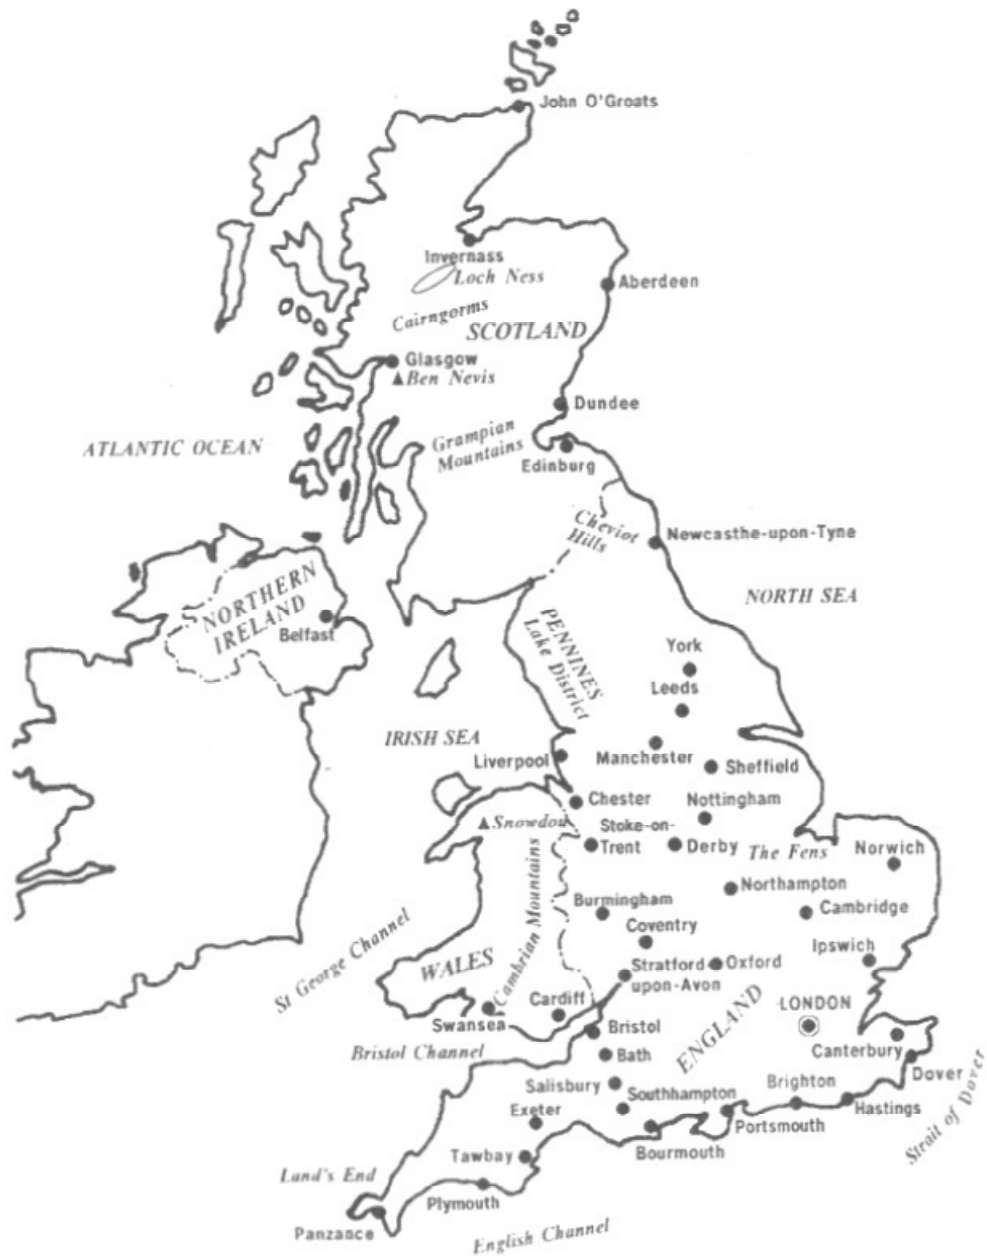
John O'Groats
Invernass
Loch Ness
Aberdeen
Cairngorms
SCOTLAND
Glasgow
Ben Nevis
Dundee
ATLANTIC OCEAN
Grampian Mountains
Edinburg
Cheviot Hills
Newcasthe-upon-Tyne
NORTHERN IRELAND
Belfast
NORTH SEA
PENNINES
Lake District
York
Leeds
IRISH SEA
Liverpool
Manchester
Sheffield
Chester
Nottingham
Snowdon
Stoke-on-Trent
Derby
The Fens
Norwich
Cambrian Mountains
Burmingham
Northampton
Cambridge
St George Channel
Coventry
Ipswich
WALES
Stratford upon-Avon
Oxford
Cardiff
LONDON
Swansea
ENGLAND
Bristol
Bristol Channel
Bath
Canterbury
Dover
Salisbury
Brighton
Southhampton
Exeter
Hastings
Strait of Dover
Portsmouth
Bourmouth
Land's End
Tawbay
Plymouth
Panzance
English Channel